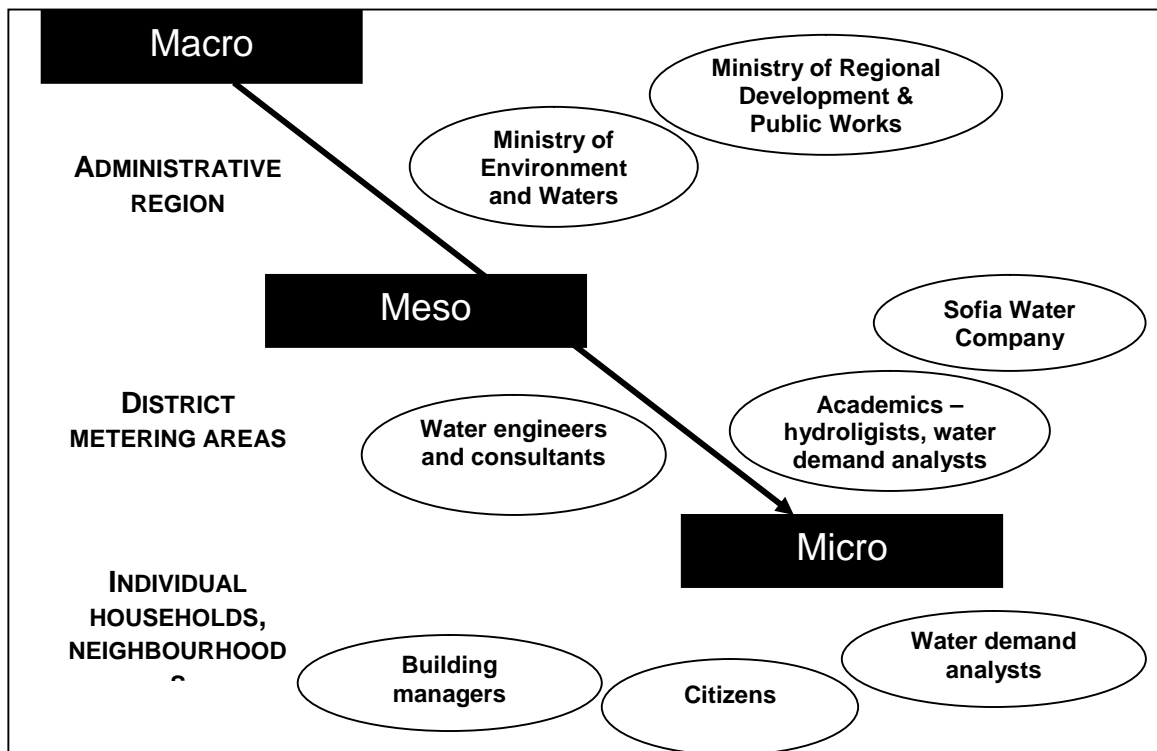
Macro

Ministry of Regional Development & Public Works

ADMINISTRATIVE REGION

Ministry of Environment and Waters

Meso

Sofia Water Company

DISTRICT METERING AREAS

Water engineers and consultants

Academics – hydroligists, water demand analysts

Micro

INDIVIDUAL HOUSEHOLDS, NEIGHBOURHOOD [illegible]

Building managers

Citizens

Water demand analysts